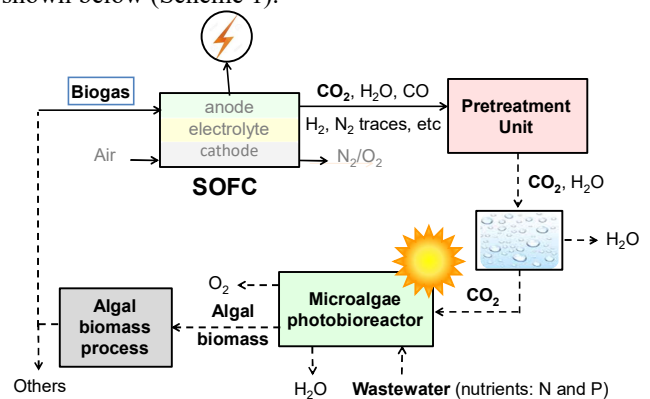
shown below (Scheme 1).

Biogas

anode
electrolyte
cathode

Air

SOFC

$CO_2$, $H_2O$, CO
$H_2$, $N_2$ traces, etc

$N_2/O_2$

Pretreatment Unit

$CO_2$, $H_2O$

$H_2O$

$CO_2$

$O_2$

Algal biomass process

Algal biomass

Microalgae photobioreactor

Others

$H_2O$

Wastewater (nutrients: N and P)